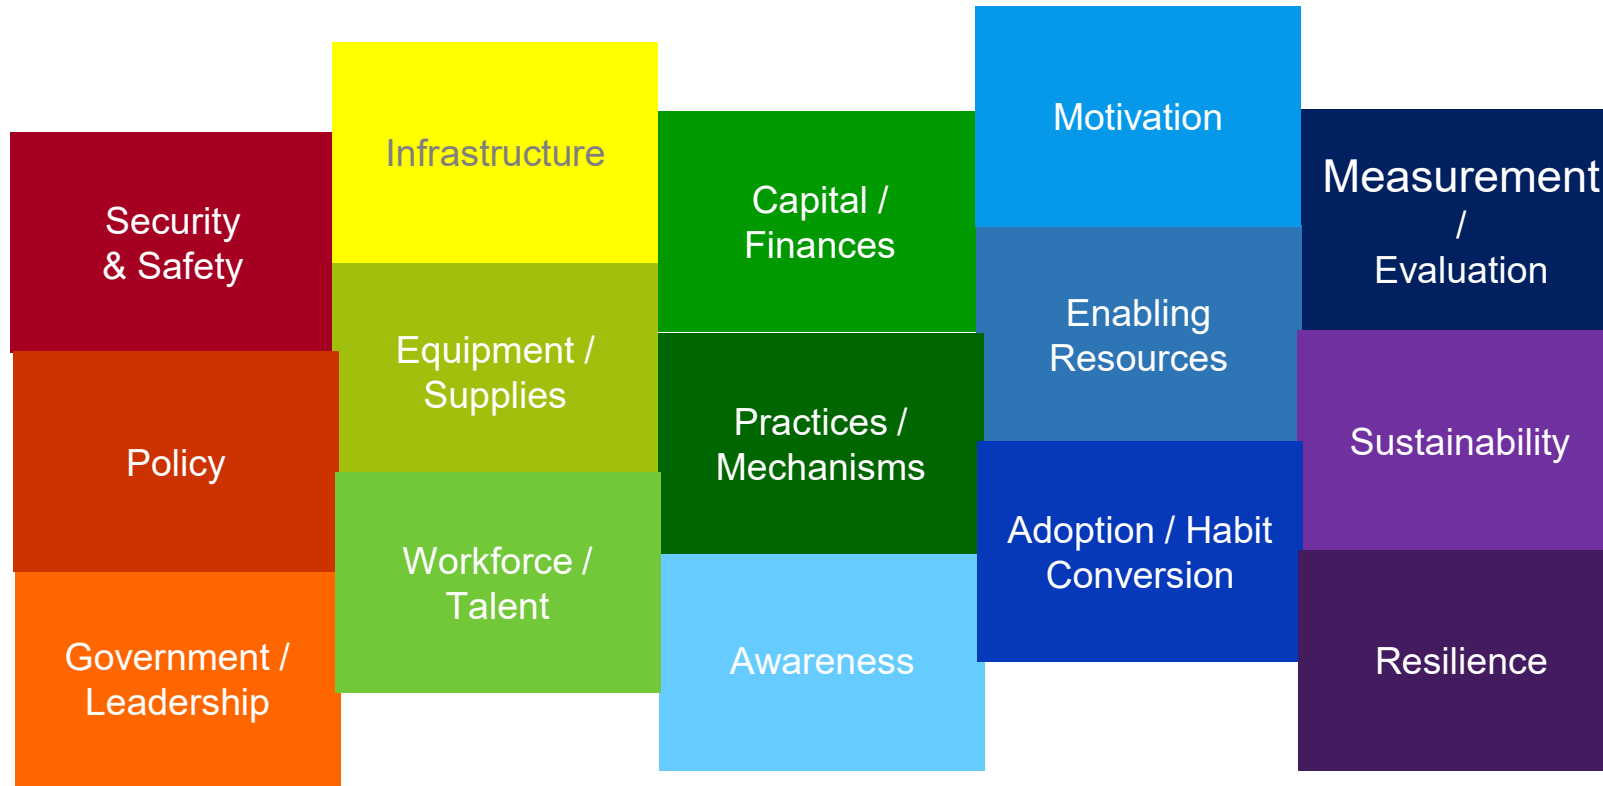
Security & Safety

Policy

Government / Leadership

Infrastructure

Equipment / Supplies

Workforce / Talent

Capital / Finances

Practices / Mechanisms

Awareness

Motivation

Enabling Resources

Adoption / Habit Conversion

Measurement / Evaluation

Sustainability

Resilience